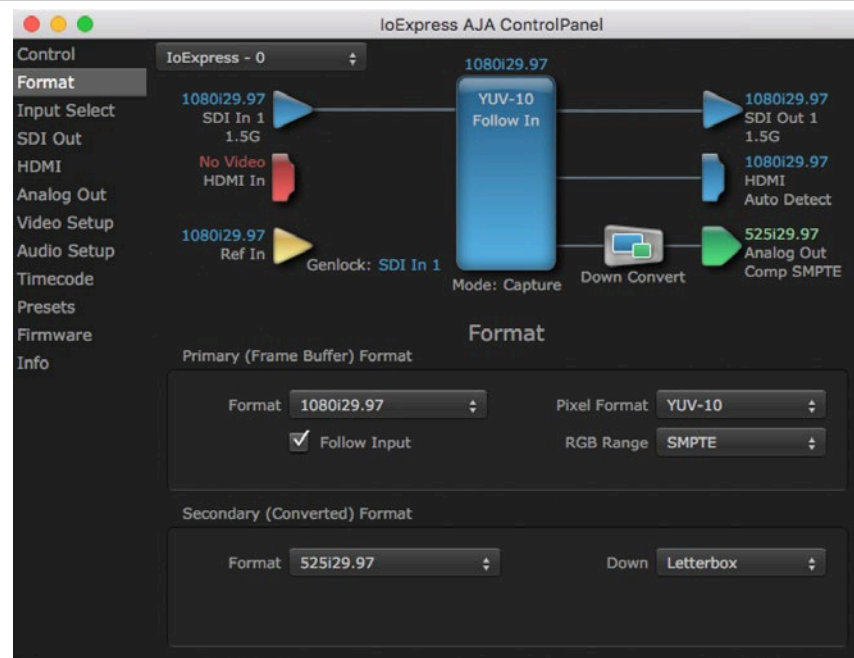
IoExpress AJA ControlPanel

Control
Format
Input Select
SDI Out
HDMI
Analog Out
Video Setup
Audio Setup
Timecode
Presets
Firmware
Info

IoExpress - 0

1080i29.97
SDI In 1
1.5G

No Video
HDMI In

1080i29.97
Ref In

Genlock: SDI In 1

1080i29.97
YUV-10
Follow In

Mode: Capture

Down Convert

1080i29.97
SDI Out 1
1.5G

1080i29.97
HDMI
Auto Detect

525i29.97
Analog Out
Comp SMPTE

Format

Primary (Frame Buffer) Format

Format 1080i29.97
Follow Input
Pixel Format YUV-10
RGB Range SMPTE

Secondary (Converted) Format

Format 525i29.97
Down Letterbox